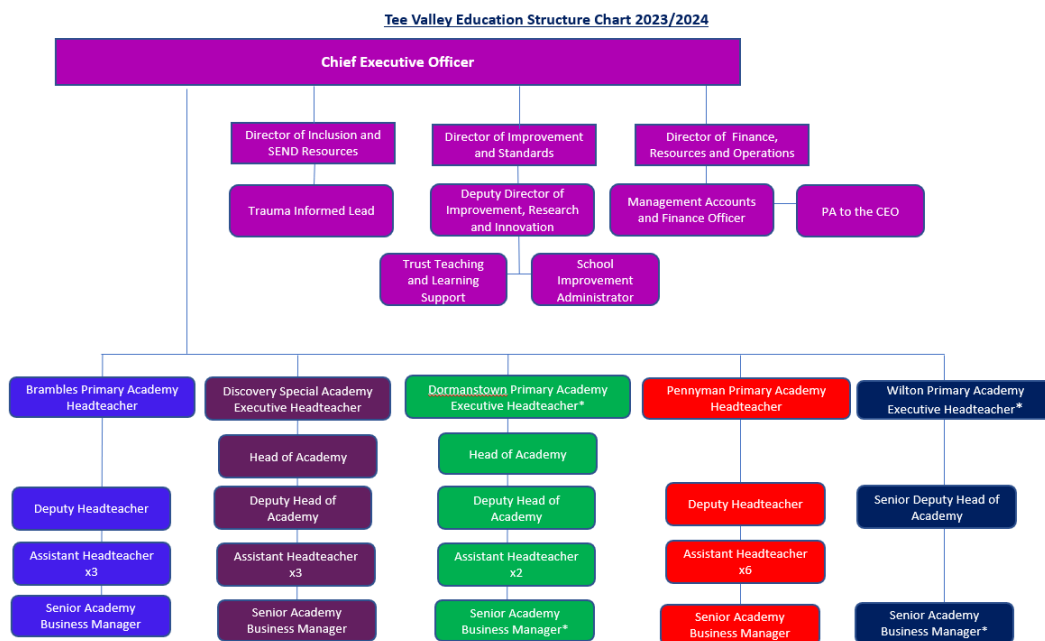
Tee Valley Education Structure Chart 2023/2024

Chief Executive Officer

Director of Inclusion and SEND Resources

Trauma Informed Lead

Director of Improvement and Standards

Deputy Director of Improvement, Research and Innovation

Trust Teaching and Learning Support

School Improvement Administrator

Director of Finance, Resources and Operations

Management Accounts and Finance Officer

PA to the CEO

Brambles Primary Academy Headteacher

Deputy Headteacher

Assistant Headteacher x3

Senior Academy Business Manager

Discovery Special Academy Executive Headteacher

Head of Academy

Deputy Head of Academy

Assistant Headteacher x3

Senior Academy Business Manager

Dormanstown Primary Academy Executive Headteacher*

Head of Academy

Deputy Head of Academy

Assistant Headteacher x2

Senior Academy Business Manager*

Pennyman Primary Academy Headteacher

Deputy Headteacher

Assistant Headteacher x6

Senior Academy Business Manager

Wilton Primary Academy Executive Headteacher*

Senior Deputy Head of Academy

Senior Academy Business Manager*